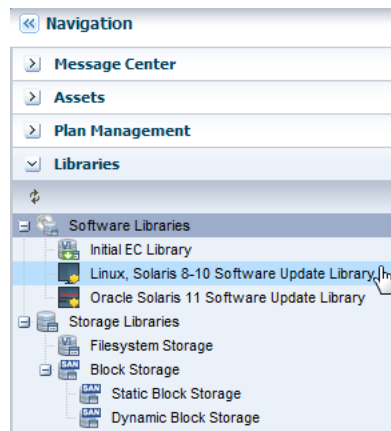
Navigation

Message Center

Assets

Plan Management

Libraries

Software Libraries

Initial EC Library

Linux, Solaris 8-10 Software Update Library

Oracle Solaris 11 Software Update Library

Storage Libraries

Filesystem Storage

Block Storage

Static Block Storage

Dynamic Block Storage